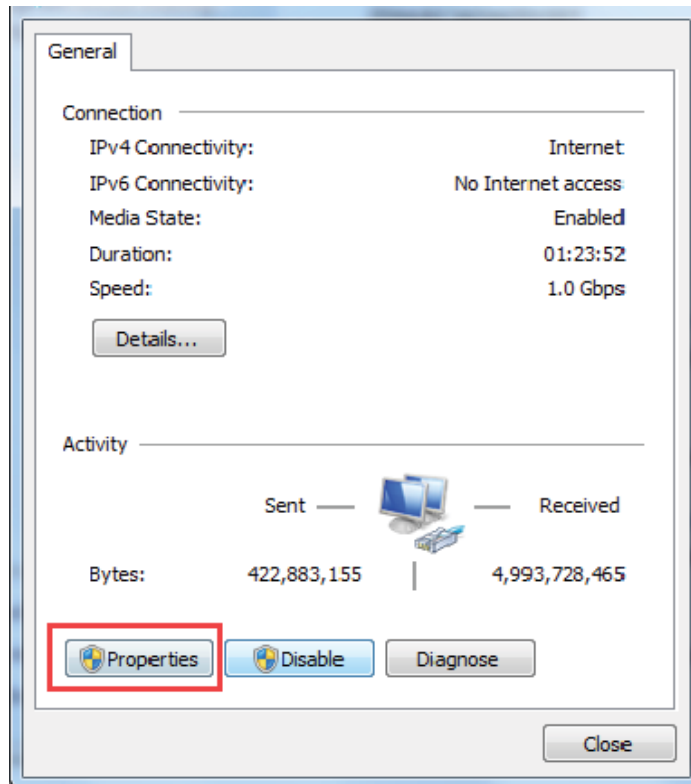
General

Connection

| | |
|---|---|
| IPv4 Connectivity: | Internet |
| IPv6 Connectivity: | No Internet access |
| Media State: | Enabled |
| Duration: | 01:23:52 |
| Speed: | 1.0 Gbps |

Details...

Activity

Sent — — Received

Bytes: 422,883,155 | 4,993,728,465

Properties Disable Diagnose

Close